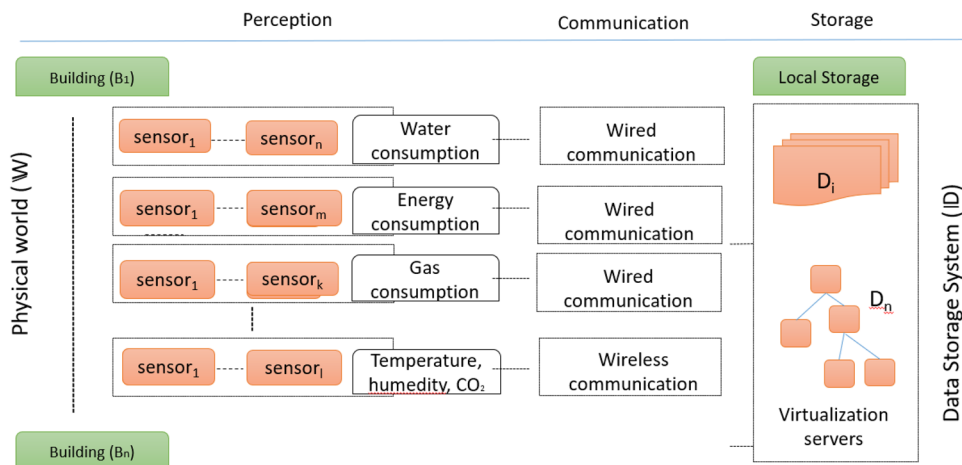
Perception

Communication

Storage

Building (B₁)

Physical world (W)

$sensor_1$ $sensor_n$ Water consumption

Wired communication

$sensor_1$ $sensor_m$ Energy consumption

Wired communication

$sensor_1$ $sensor_k$ Gas consumption

Wired communication

$sensor_1$ $sensor_l$ Temperature, humedity, $CO_2$

Wireless communication

Building (Bn)

Local Storage

$D_i$

$D_n$

Virtualization servers

Data Storage System (ID)